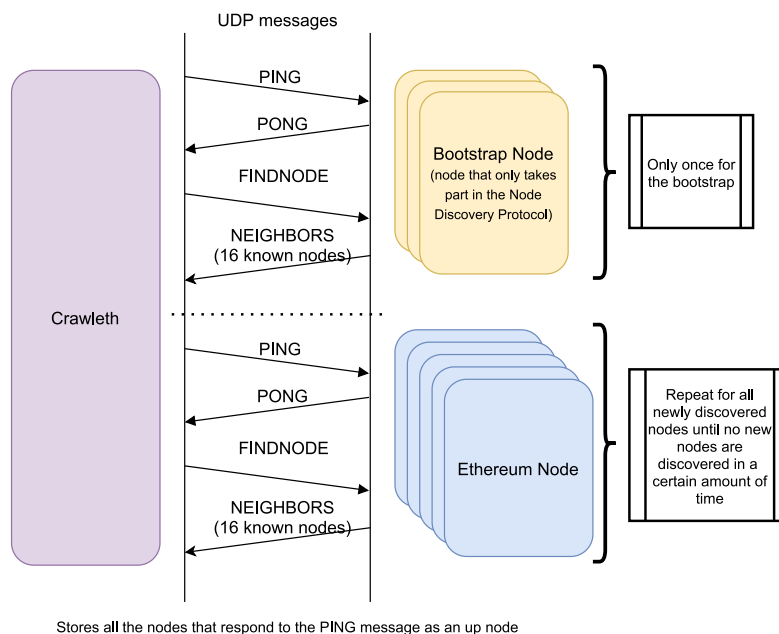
UDP messages

Crawleth

PING

PONG

FINDNODE

NEIGHBORS (16 known nodes)

Bootstrap Node (node that only takes part in the Node Discovery Protocol)

Only once for the bootstrap

PING

PONG

FINDNODE

NEIGHBORS (16 known nodes)

Ethereum Node

Repeat for all newly discovered nodes until no new nodes are discovered in a certain amount of time

Stores all the nodes that respond to the PING message as an up node